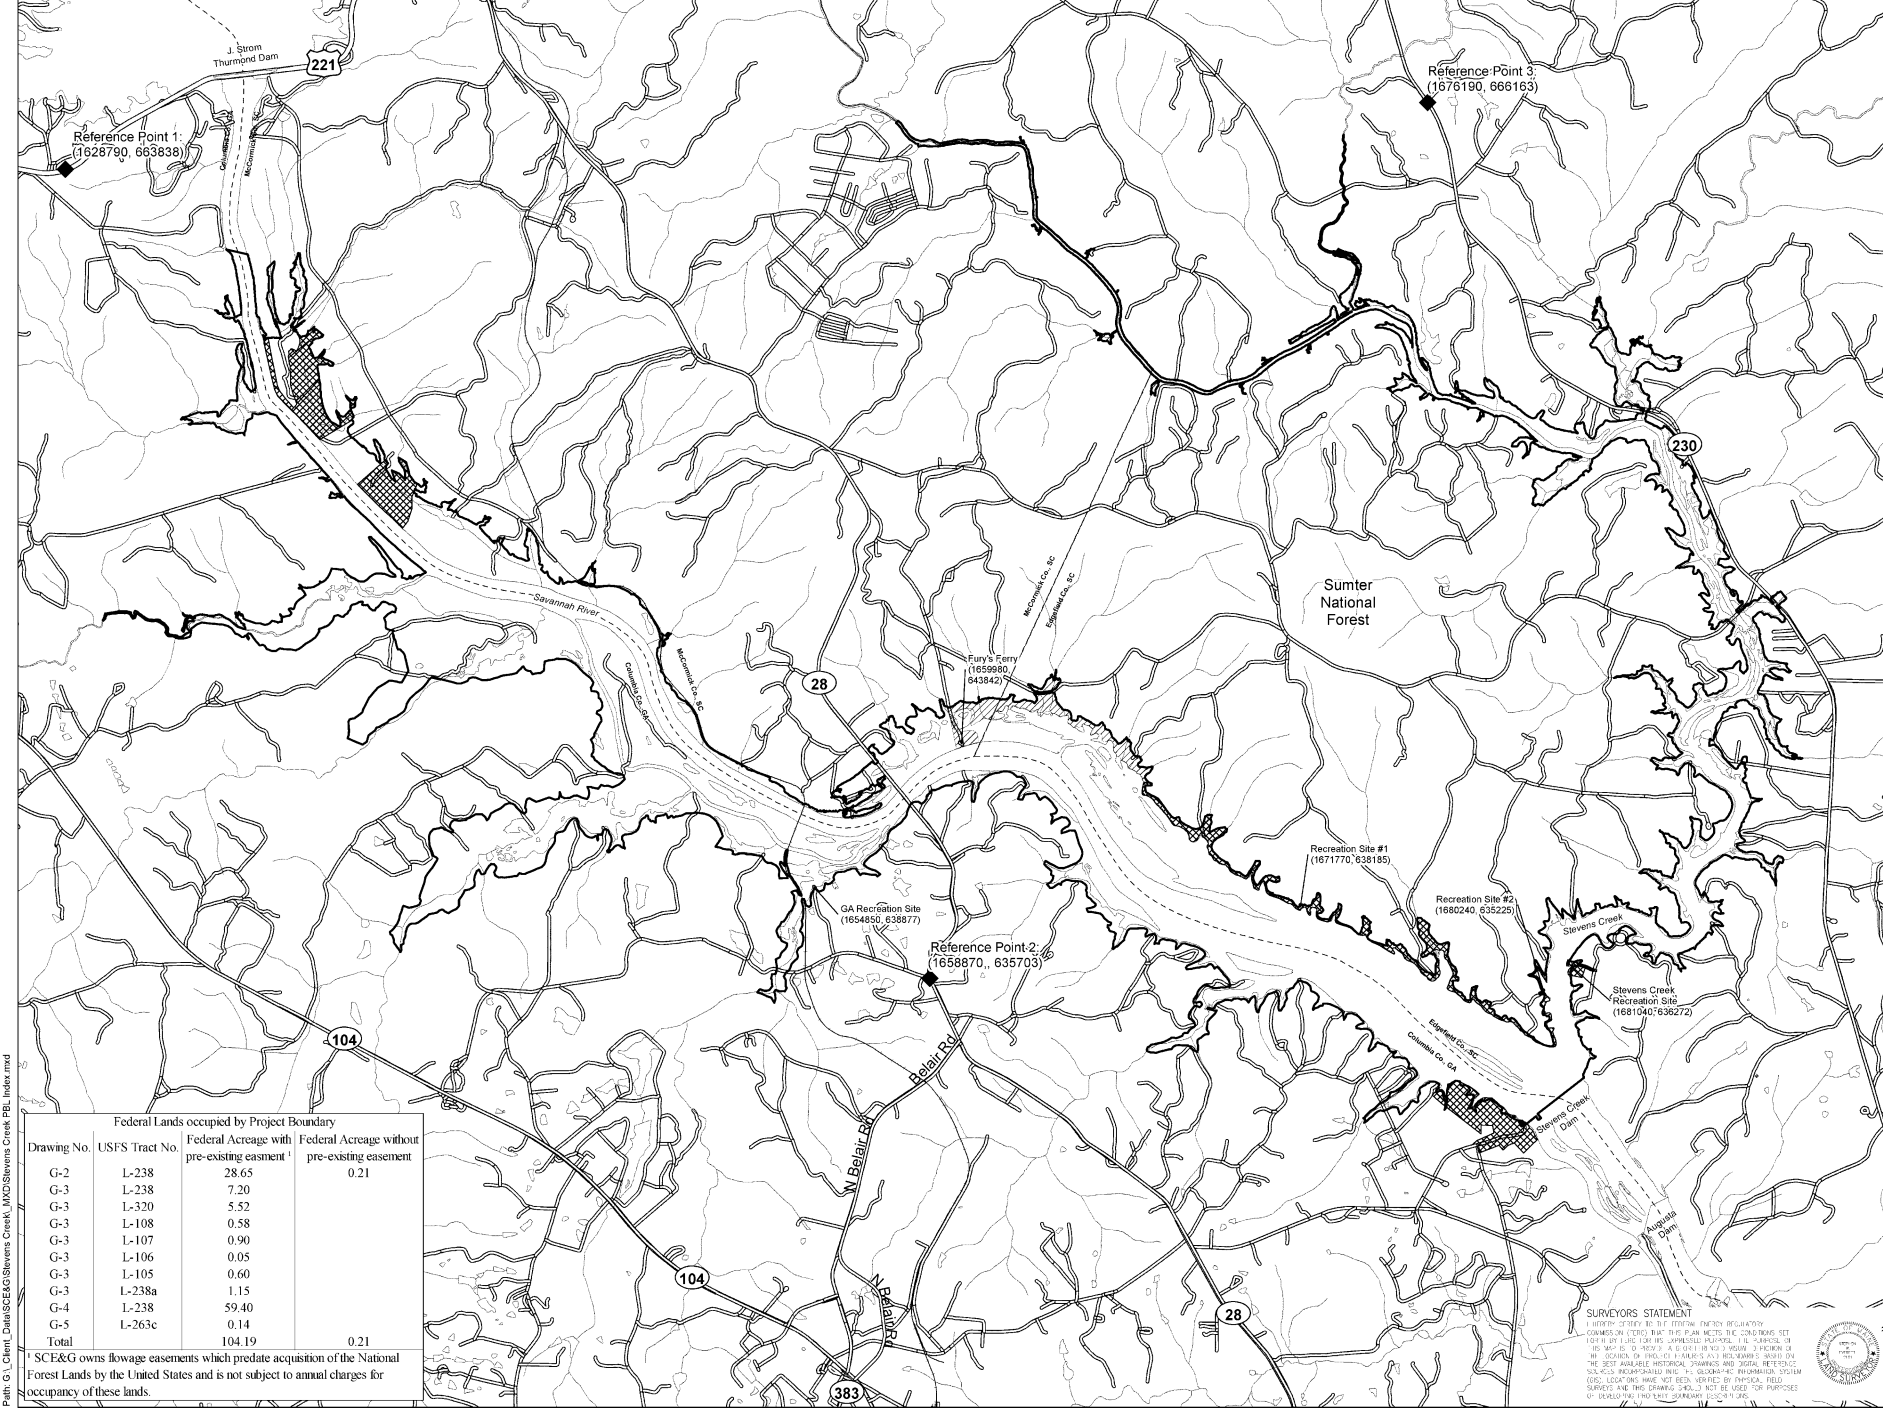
J. Strom Thurmond Dam

221

Reference Point 1: (1628790, 663838)

Columbia Co., GA

McCormick Co., SC

Reference Point 3: (1676190, 666163)

230

Savannah River

McCormick Co., SC

Columbia Co., GA

McCormick Co., SC

Edgefield Co., SC

Sumter National Forest

Fury's Ferry (1659980, 643842)

28

Recreation Site #1 (1671770, 638185)

Recreation Site #2 (1680240, 635225)

Stevens Creek

Stevens Creek Recreation Site (1681040, 636272)

GA Recreation Site (1654850, 638877)

Reference Point 2: (1658870, 635703)

Edgefield Co., SC

Columbia Co., GA

Stevens Creek Dam

104

Belair Rd

N Belair Rd

N Belair Rd

104

28

383

Augusta Dam

| Federal Lands occupied by Project Boundary | | | |
|---|---|---|---|
| Drawing No. | USFS Tract No. | Federal Acreage with pre-existing easment $^1$ | Federal Acreage without pre-existing easement |
| G-2 | L-238 | 28.65 | 0.21 |
| G-3 | L-238 | 7.20 | |
| G-3 | L-320 | 5.52 | |
| G-3 | L-108 | 0.58 | |
| G-3 | L-107 | 0.90 | |
| G-3 | L-106 | 0.05 | |
| G-3 | L-105 | 0.60 | |
| G-3 | L-238a | 1.15 | |
| G-4 | L-238 | 59.40 | |
| G-5 | L-263c | 0.14 | |
| Total | | 104.19 | 0.21 |

$^1$ SCE&G owns flowage easements which predate acquisition of the National Forest Lands by the United States and is not subject to annual charges for occupancy of these lands.

SURVEYORS STATEMENT
I HEREBY CERTIFY TO THE FEDERAL ENERGY REGULATORY COMMISSION (FERC) THAT THIS PLAN MEETS THE CONDITIONS SET FORTH BY FERC FOR THIS EXPRESSED PURPOSE. THE PURPOSE OF THIS MAP IS TO PROVIDE A GENERAL VISUAL DEPICTION OF THE LOCATION OF PROJECT FEATURES AND BOUNDARIES BASED ON THE BEST AVAILABLE HISTORICAL DRAWINGS AND DIGITAL REFERENCE SOURCES INCORPORATED INTO THE GEOGRAPHIC INFORMATION SYSTEM (GIS). LOCATIONS HAVE NOT BEEN VERIFIED BY PHYSICAL FIELD SURVEYS AND THIS DRAWING SHOULD NOT BE USED FOR PURPOSES OF DEVELOPING PROPERTY BOUNDARY DESCRIPTIONS.

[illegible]

Path: G:\_Client_Data\SCE&G\Stevens Creek\_MXD\Stevens Creek PBL_Index.mxd